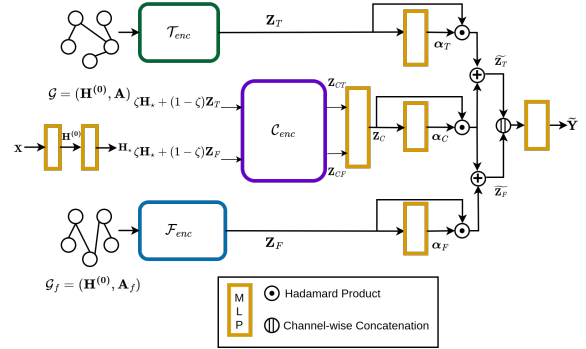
$\mathcal{T}_{enc}$

$\mathbf{Z}_T$

$\boldsymbol{\alpha}_T$

$\widetilde{\mathbf{Z}_T}$

$\mathcal{G} = (\mathbf{H^{(0)}}, \mathbf{A})$

$\zeta\mathbf{H}_\star + (1-\zeta)\mathbf{Z}_T$

$\mathbf{Z}_{CT}$

$\mathbf{X}$

$\mathbf{H^{(0)}}$

$\mathbf{H}_\star$

$\mathcal{C}_{enc}$

$\mathbf{Z}_C$

$\boldsymbol{\alpha}_C$

$\widetilde{\mathbf{Y}}$

$\zeta\mathbf{H}_\star + (1-\zeta)\mathbf{Z}_F$

$\mathbf{Z}_{CF}$

$\widetilde{\mathbf{Z}_F}$

$\mathcal{F}_{enc}$

$\mathbf{Z}_F$

$\boldsymbol{\alpha}_F$

$\mathcal{G}_f = (\mathbf{H^{(0)}}, \mathbf{A}_f)$

M L P

Hadamard Product

Channel-wise Concatenation